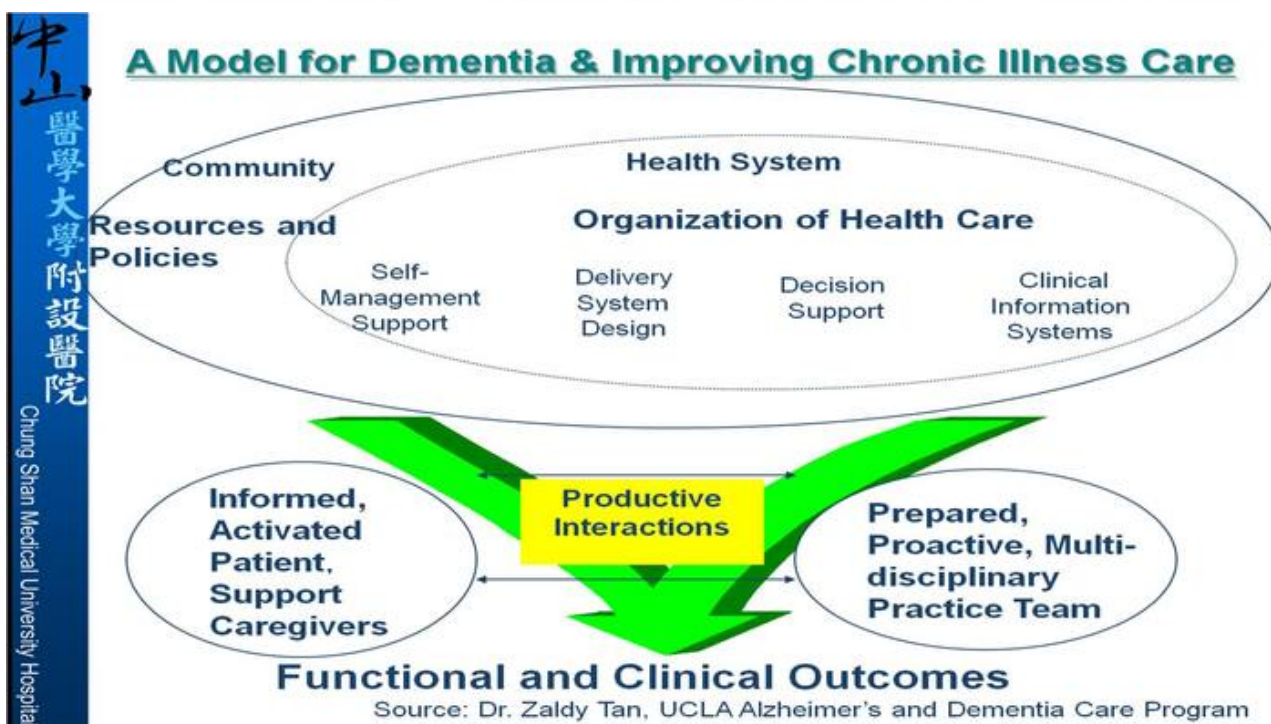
中山醫學大學附設醫院
Chung Shan Medical University Hospita

A Model for Dementia & Improving Chronic Illness Care

Community

Resources and Policies

Health System

Organization of Health Care

Self-Management Support

Delivery System Design

Decision Support

Clinical Information Systems

Informed, Activated Patient, Support Caregivers

Productive Interactions

Prepared, Proactive, Multi-disciplinary Practice Team

Functional and Clinical Outcomes

Source: Dr. Zaldy Tan, UCLA Alzheimer's and Dementia Care Program